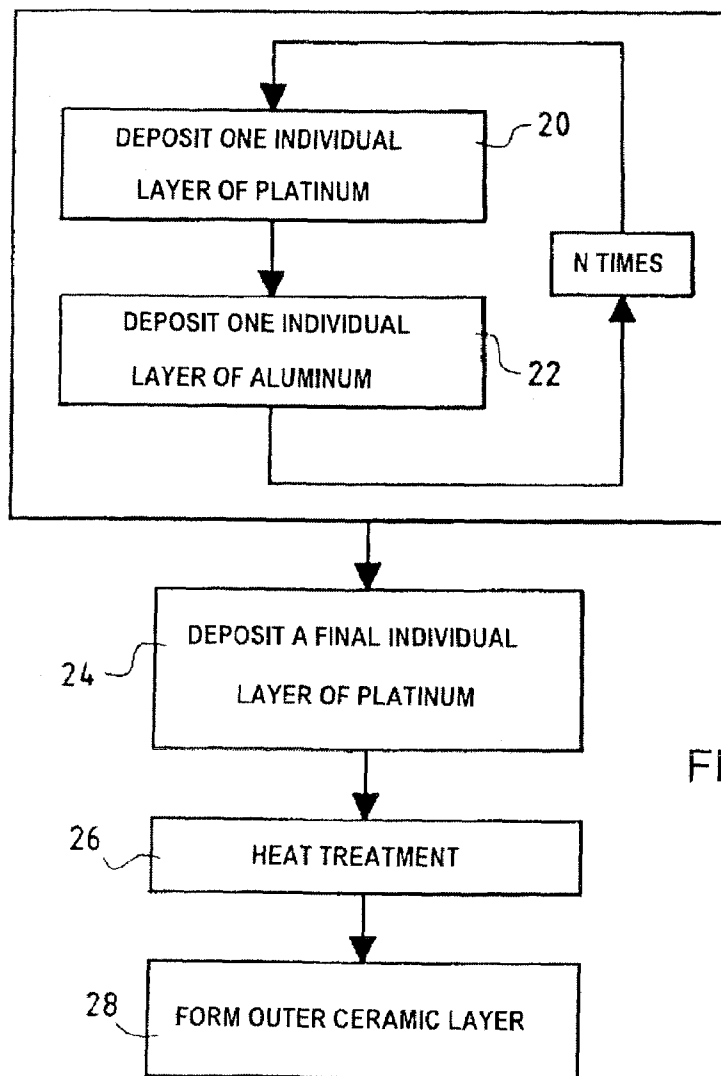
DEPOSIT ONE INDIVIDUAL LAYER OF PLATINUM

20

N TIMES

DEPOSIT ONE INDIVIDUAL LAYER OF ALUMINUM

22

24

DEPOSIT A FINAL INDIVIDUAL LAYER OF PLATINUM

FI

26

HEAT TREATMENT

28

FORM OUTER CERAMIC LAYER